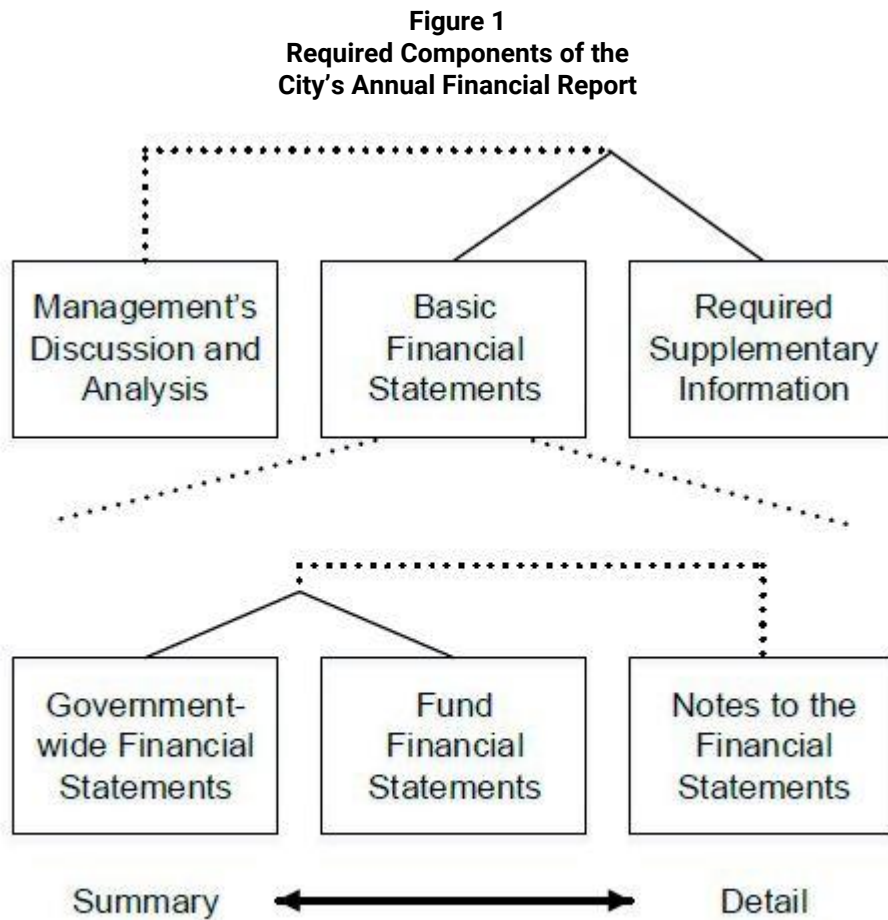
**Figure 1**
**Required Components of the City's Annual Financial Report**

Management's Discussion and Analysis

Basic Financial Statements

Required Supplementary Information

Government-wide Financial Statements

Fund Financial Statements

Notes to the Financial Statements

Summary

Detail